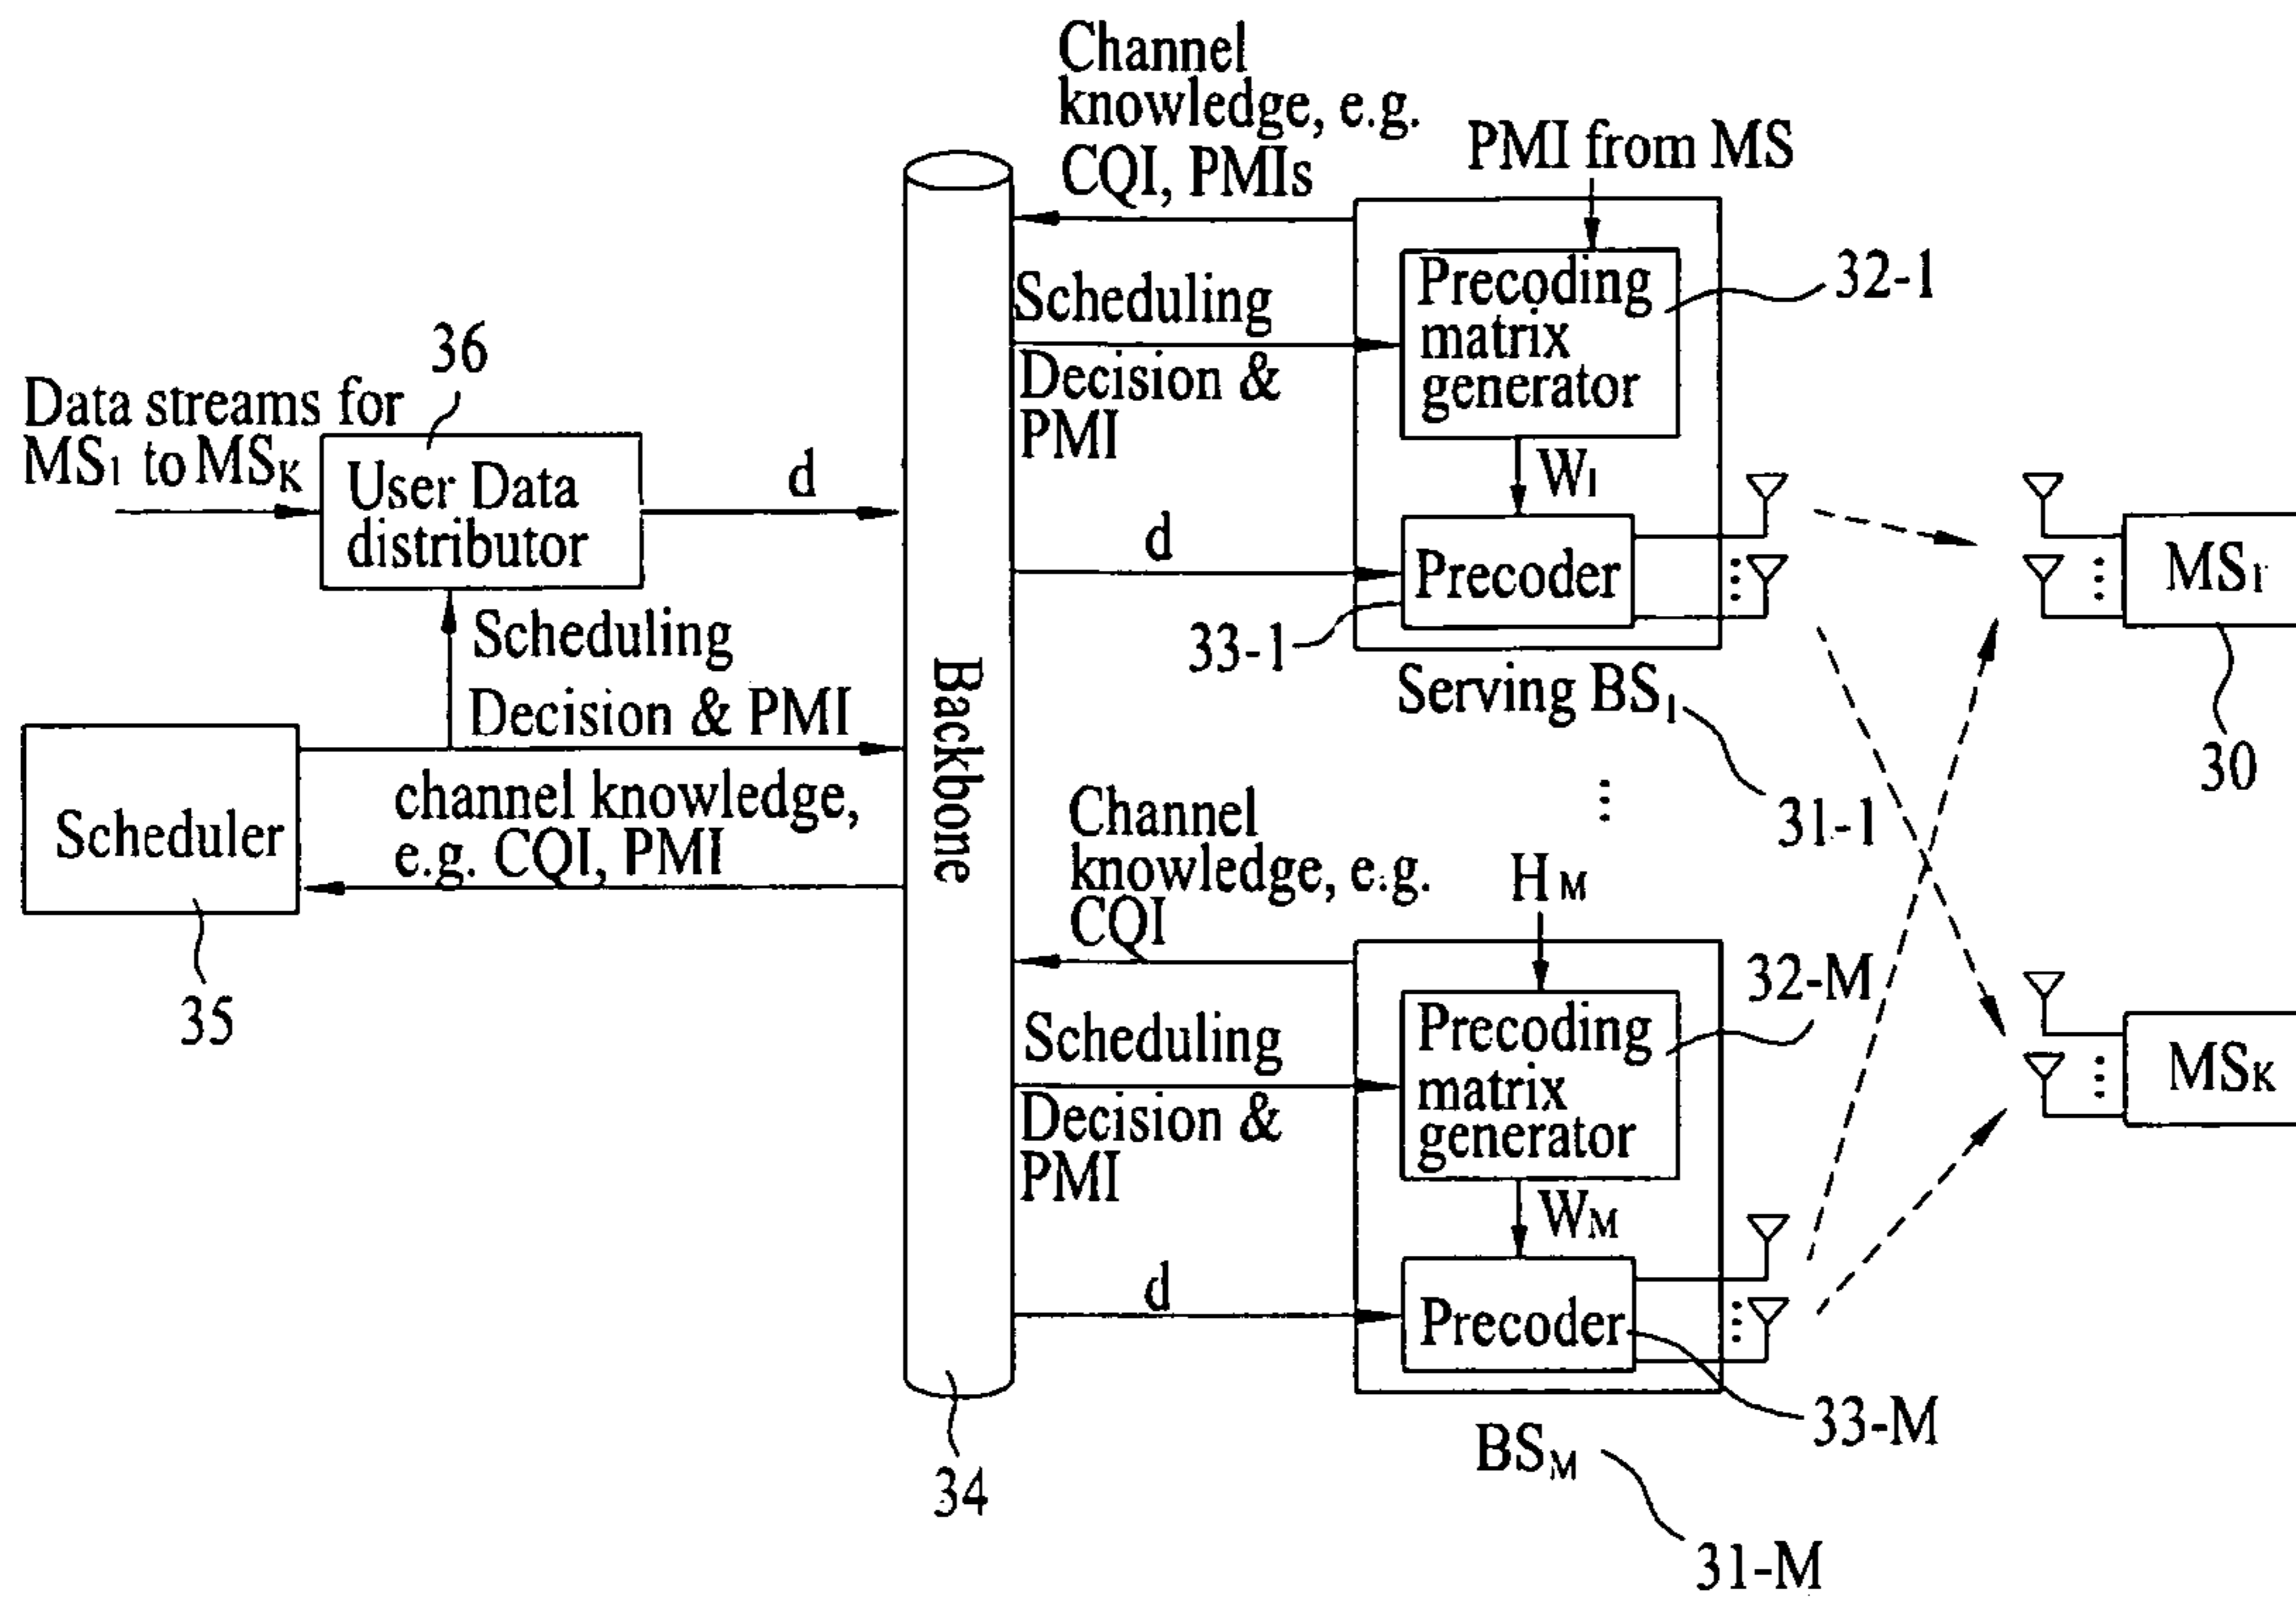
Channel knowledge, e.g. CQI, PMIs

PMI from MS

Precoding matrix generator

32-1

Scheduling Decision & PMI

36

Data streams for $MS_1$ to $MS_K$

User Data distributor

d

$W_1$

d

Precoder

$MS_1$

Scheduling Decision & PMI

33-1

Serving $BS_1$

Scheduler

channel knowledge, e.g. CQI, PMI

Backbone

30

31-1

Channel knowledge, e.g. CQI

$H_M$

35

32-M

Scheduling Decision & PMI

Precoding matrix generator

$MS_K$

$W_M$

d

Precoder

33-M

34

$BS_M$

31-M